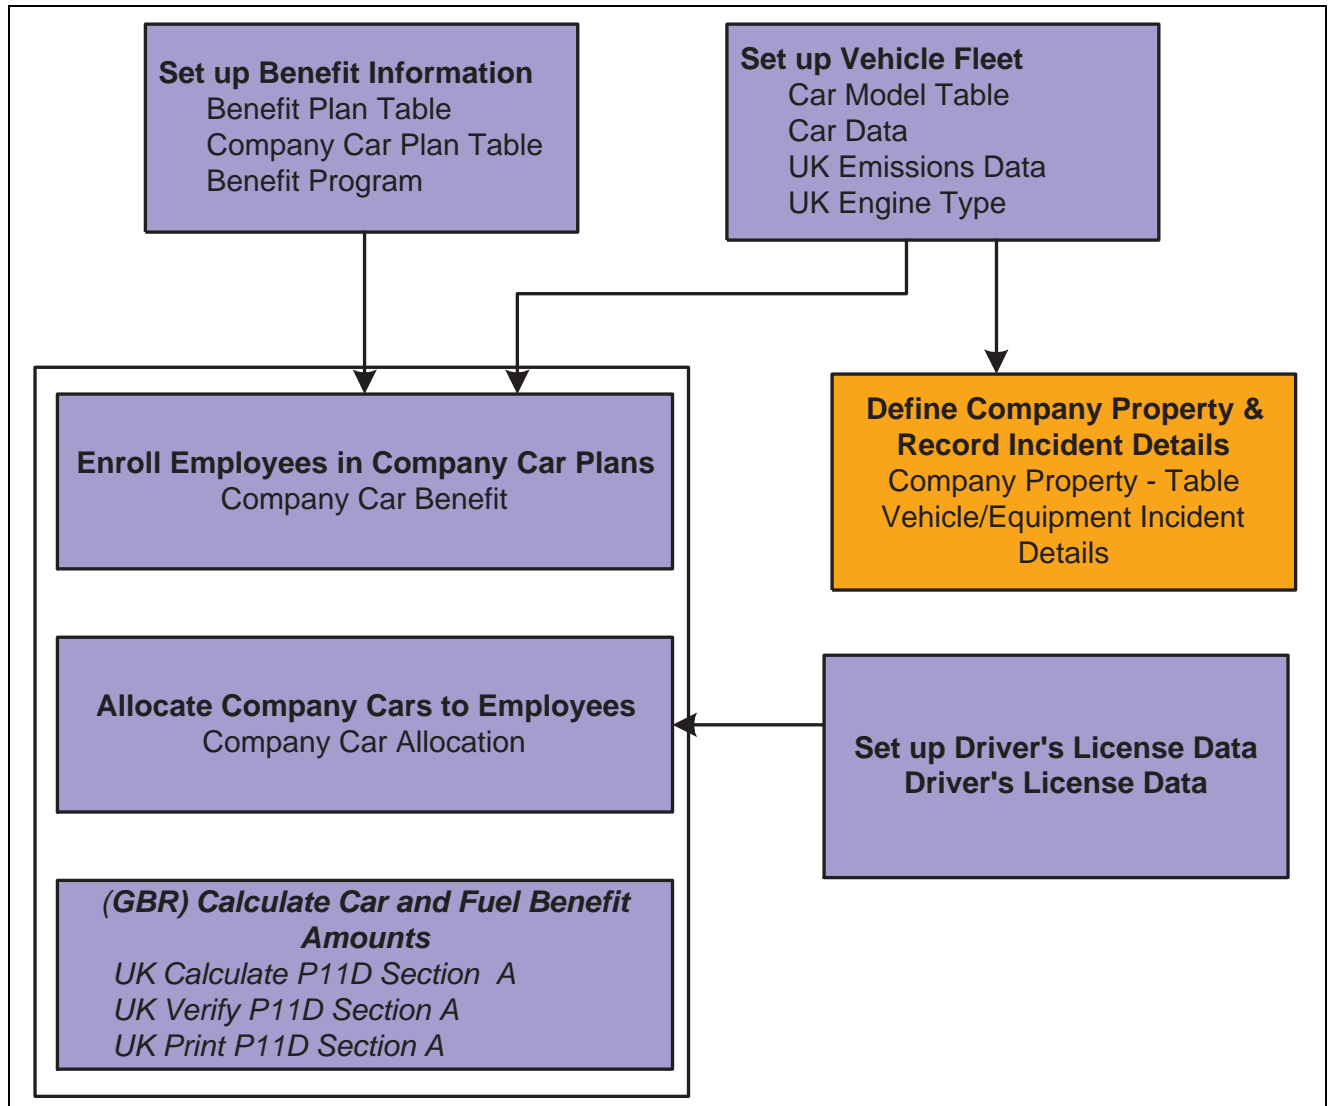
Set up Benefit Information
Benefit Plan Table
Company Car Plan Table
Benefit Program

Set up Vehicle Fleet
Car Model Table
Car Data
UK Emissions Data
UK Engine Type

Enroll Employees in Company Car Plans
Company Car Benefit

Define Company Property & Record Incident Details
Company Property - Table
Vehicle/Equipment Incident Details

Allocate Company Cars to Employees
Company Car Allocation

Set up Driver's License Data
Driver's License Data

(GBR) Calculate Car and Fuel Benefit Amounts
UK Calculate P11D Section A
UK Verify P11D Section A
UK Print P11D Section A